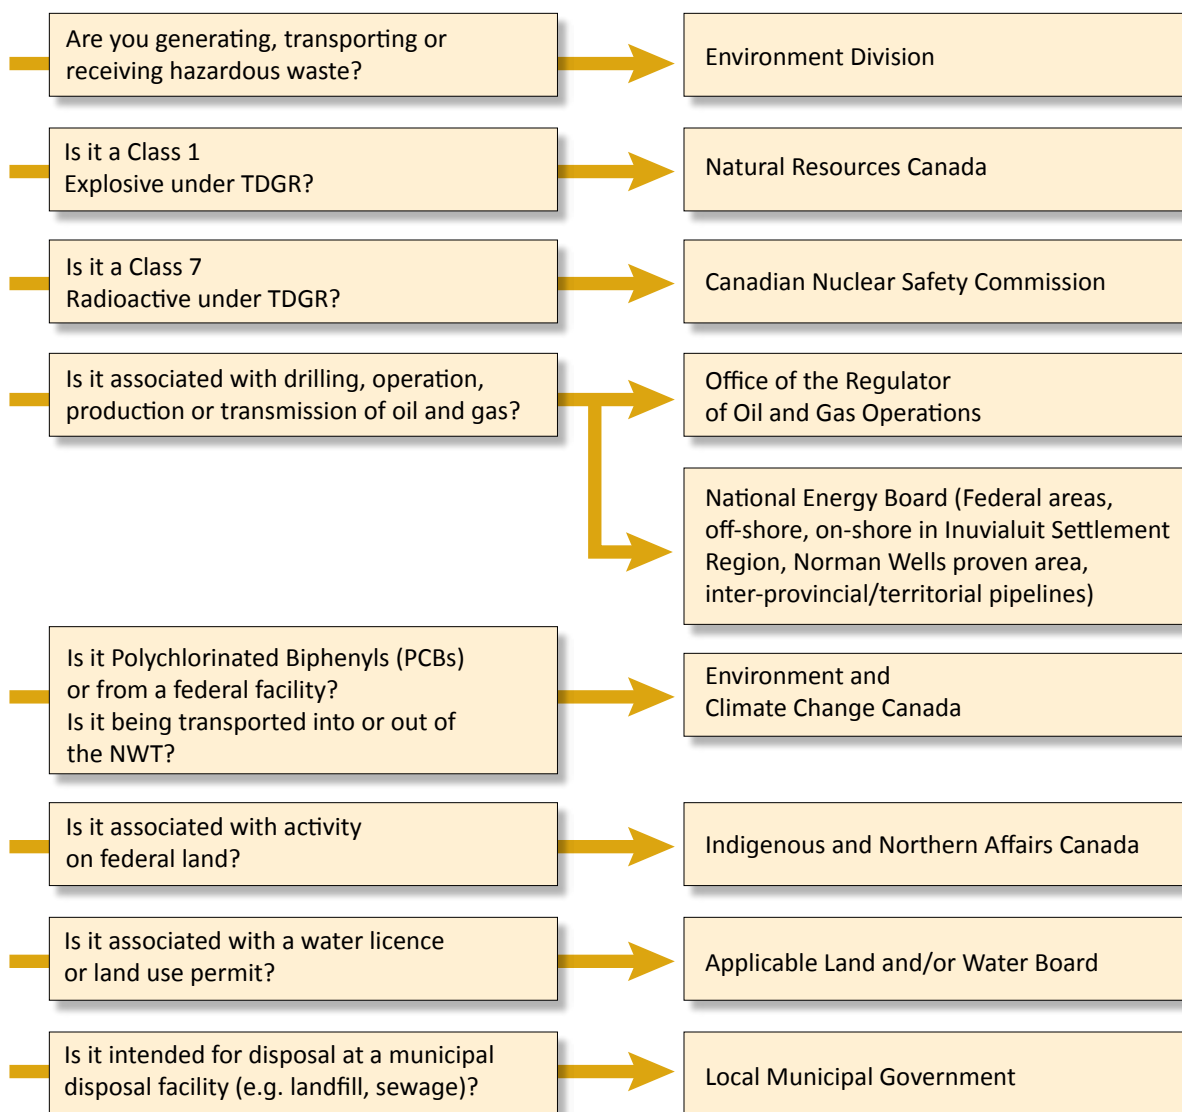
Are you generating, transporting or receiving hazardous waste?

Environment Division

Is it a Class 1 Explosive under TDGR?

Natural Resources Canada

Is it a Class 7 Radioactive under TDGR?

Canadian Nuclear Safety Commission

Is it associated with drilling, operation, production or transmission of oil and gas?

Office of the Regulator of Oil and Gas Operations

National Energy Board (Federal areas, off-shore, on-shore in Inuvialuit Settlement Region, Norman Wells proven area, inter-provincial/territorial pipelines)

Is it Polychlorinated Biphenyls (PCBs) or from a federal facility?
Is it being transported into or out of the NWT?

Environment and Climate Change Canada

Is it associated with activity on federal land?

Indigenous and Northern Affairs Canada

Is it associated with a water licence or land use permit?

Applicable Land and/or Water Board

Is it intended for disposal at a municipal disposal facility (e.g. landfill, sewage)?

Local Municipal Government